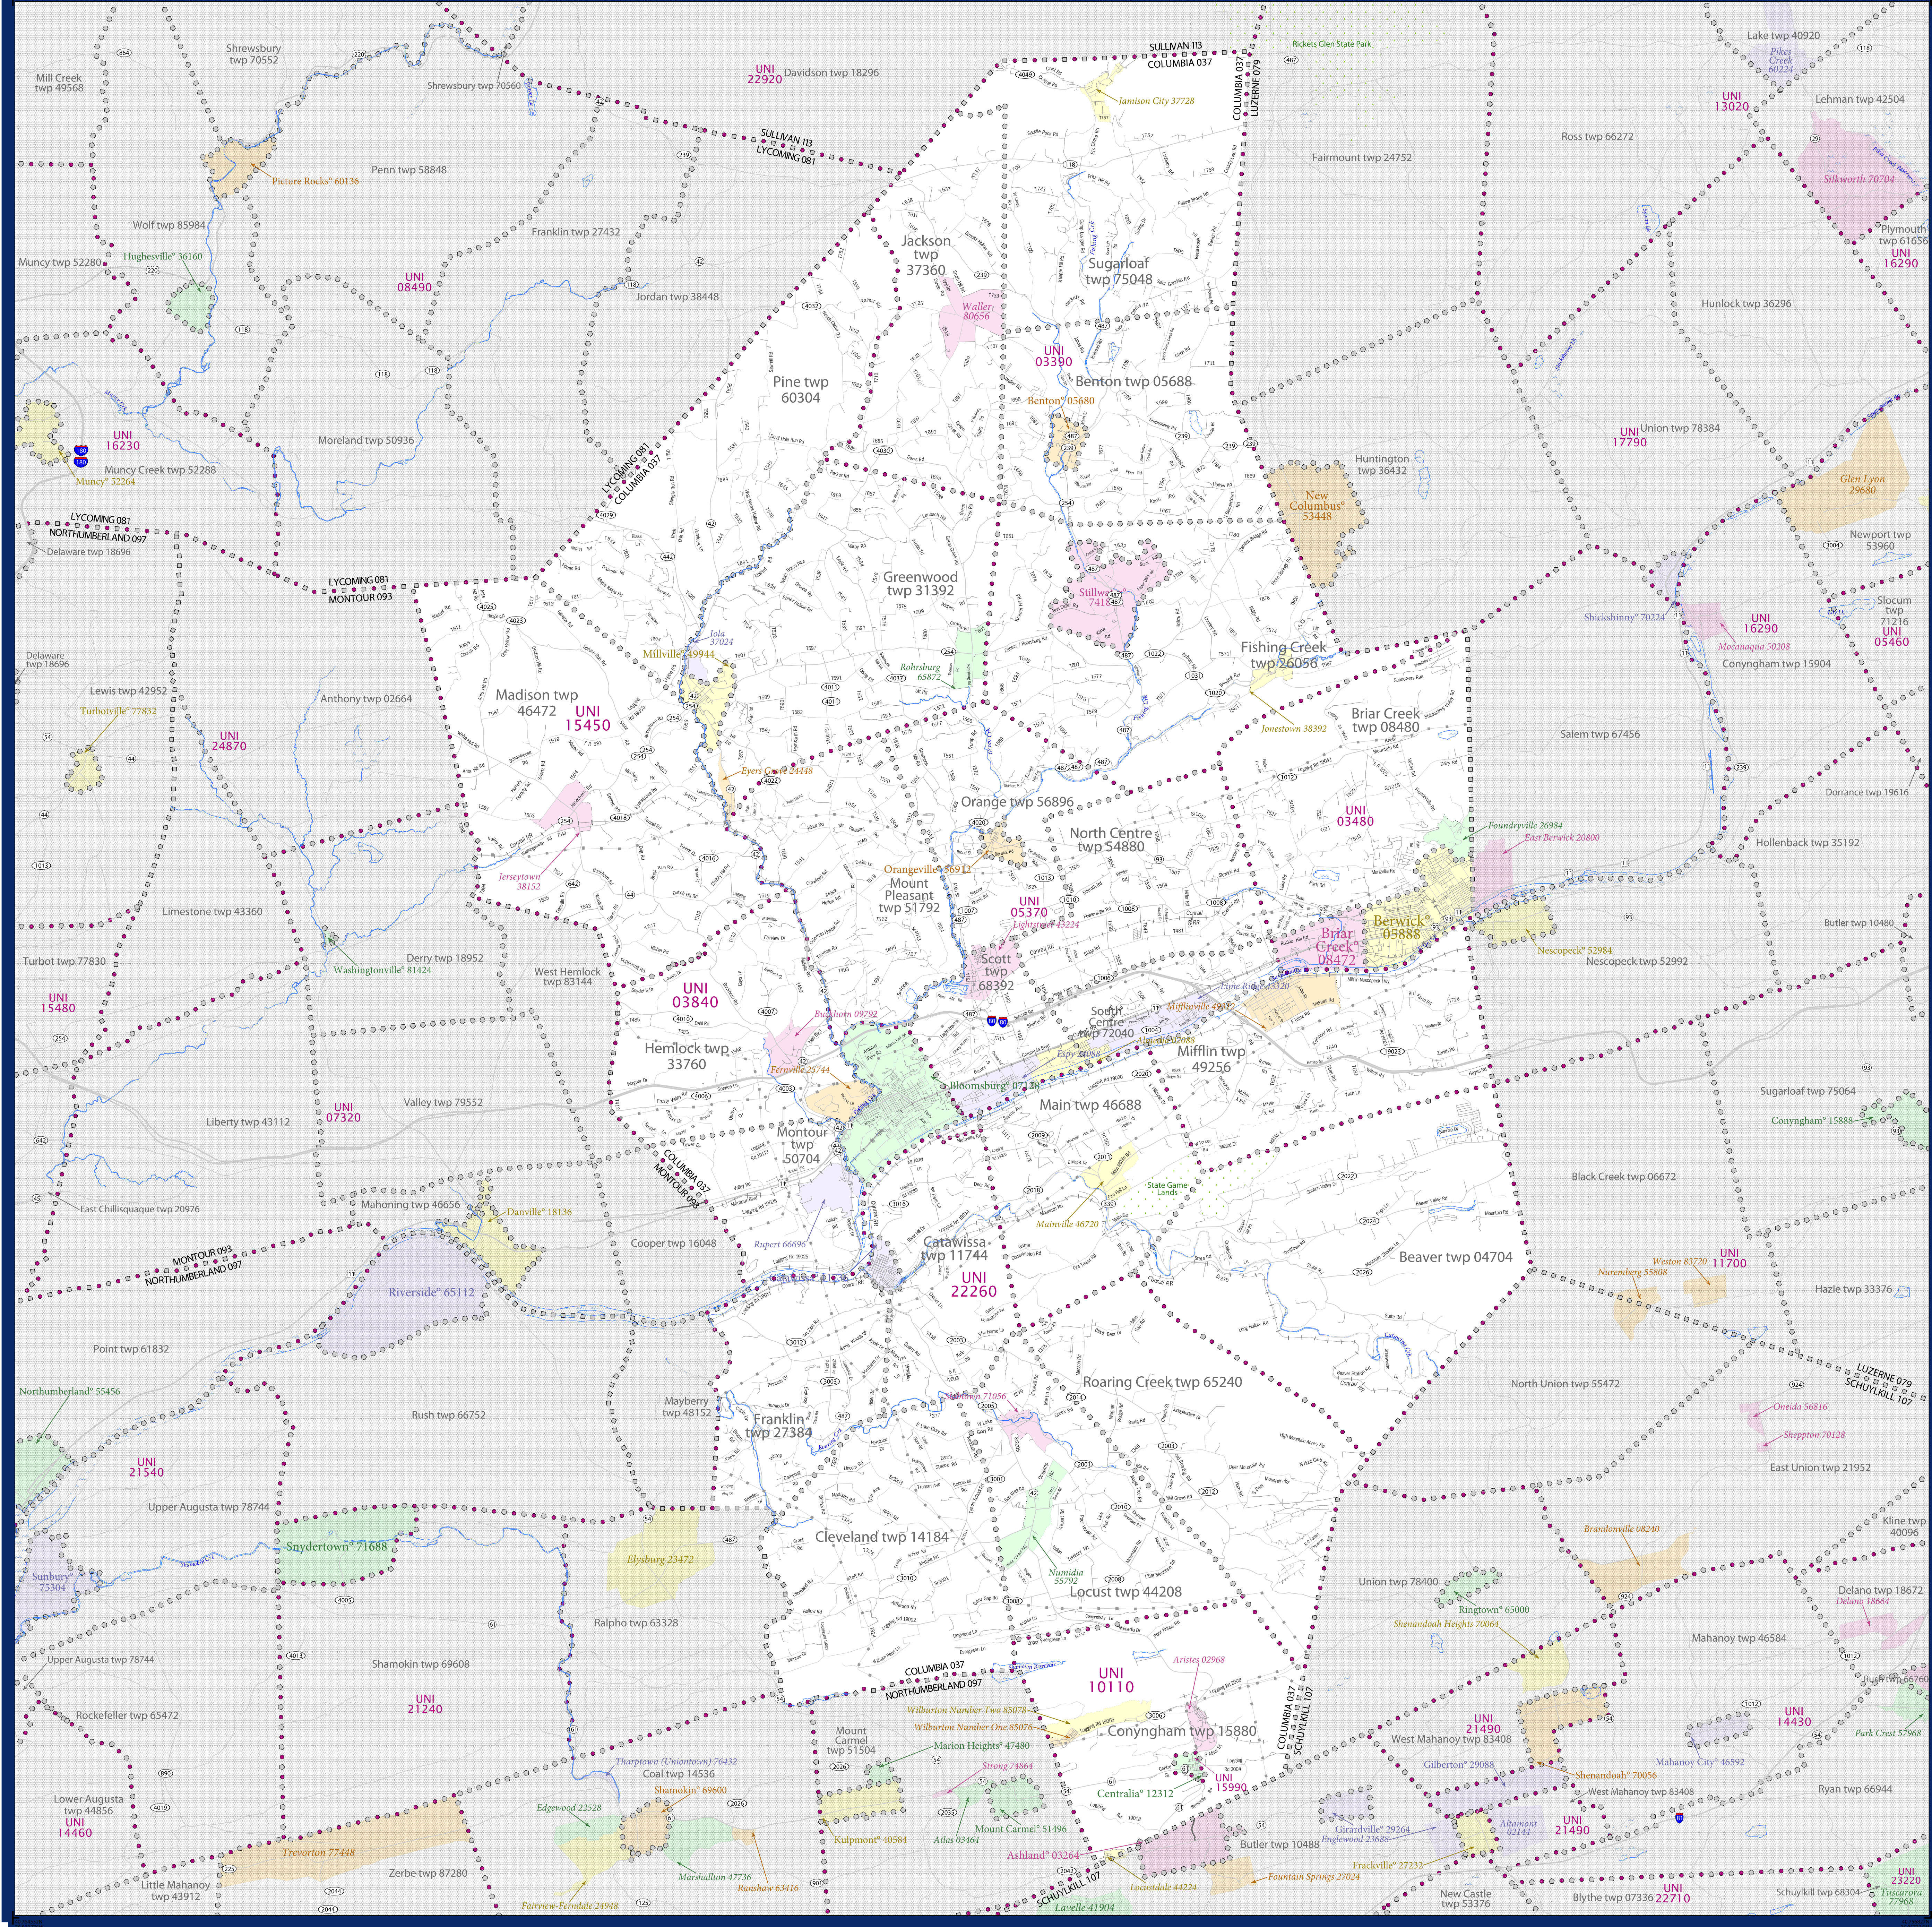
SULLIVAN 113
COLUMBIA 037
Rickets Glen State Park
Lake twp 40920
Pikes Creek 60224
Mill Creek twp 49568
Shrewsbury twp 70552
Shrewsbury twp 70560
UNI 22920
Davidson twp 18296
Jamison City 37728
COLUMBIA 037
LUZERNE 079
UNI 13020
Lehman twp 42504
Ross twp 66272
SULLIVAN 113
LYCOMING 081
Picture Rocks 60136
Penn twp 58848
Fairmount twp 24752
Silkworth 70704
Plymouth twp 61656
UNI 16290
Wolf twp 85984
Franklin twp 27432
Jackson twp 37360
Hughesville 36160
Muncy twp 52280
UNI 08490
Sugarloaf twp 75048
Waller 80656
Jordan twp 38448
Hunlock twp 36296
Pine twp 60304
UNI 03390
Benton twp 05688
Benton 05680
UNI 16230
Moreland twp 50936
UNI 17790
Union twp 78384
Muncy Creek twp 52288
Muncy 52264
LYCOMING 081
COLUMBIA 037
Huntington twp 36432
New Columbus 53448
Glen Lyon 29680
LYCOMING 081
NORTHUMBERLAND 097
Delaware twp 18696
Newport twp 53960
LYCOMING 081
MONTOUR 093
Greenwood twp 31392
Stillwater 74184
Shickshinny 70224
UNI 16290
Slocum twp 71216
UNI 05460
Mocanaqua 50208
Conyngham twp 15904
Delaware twp 18696
Iola 37024
Millville 49944
Rohrsburg 65872
Fishing Creek twp 26056
Lewis twp 42952
Madison twp 46472
UNI 15450
Anthony twp 02664
Turbotville 77832
UNI 24870
Briar Creek twp 08480
Jonestown 38392
Salem twp 67456
Eyers Grove 24448
Dorrance twp 19616
Orange twp 56896
UNI 03480
Foundryville 26984
East Berwick 20800
North Centre twp 54880
Hollenback twp 35192
Jerseytown 38152
Orangeville 56912
Mount Pleasant twp 51792
UNI 05370
Lightstreet 43224
Berwick 05888
Briar Creek 08472
Limestone twp 43360
Butler twp 10480
Nescopeck 52984
Nescopeck twp 52992
Washingtonville 81424
Derry twp 18952
Scott twp 68392
Turbot twp 77830
West Hemlock twp 83144
UNI 15480
UNI 03840
Lime Ridge 43320
Buckhorn 09792
South Centre twp 72040
Mifflinville 49872
Hemlock twp 33760
Espy 24088
Mifflin twp 49256
Fernville 25744
Bloomsburg 07128
Sugarloaf twp 75064
Conyngham 15888
UNI 07320
Valley twp 79552
Main twp 46688
Liberty twp 43112
Montour twp 50704
COLUMBIA 037
MONTOUR 093
Black Creek twp 06672
State Game Lands
East Chillisquaque twp 20976
Mahoning twp 46656
Danville 18136
Mainville 46720
Cooper twp 16048
Rupert 66696
Catawissa twp 11744
UNI 22260
Beaver twp 04704
MONTOUR 093
NORTHUMBERLAND 097
Weston 83720
UNI 11700
Nuremberg 55808
Hazle twp 33376
Riverside 65112
Catawissa
Point twp 61832
LUZERNE 079
SCHUYLKILL 107
Roaring Creek twp 65240
North Union twp 55472
Northumberland 55456
Rush twp 66752
Mayberry twp 48152
Franklin twp 27384
Numidia 71056
Oneida 56816
Sheppton 70128
UNI 21540
East Union twp 21952
Upper Augusta twp 78744
Snydertown 71688
Cleveland twp 14184
Brandonville 08240
Kline twp 40096
Sunbury 75304
Elysburg 23472
Numidia 55792
Locust twp 44208
Union twp 78400
Delano twp 18672
Delano 18664
Ringtown 65000
Shenandoah Heights 70064
Ralpho twp 63328
Mahanoy twp 46584
Upper Augusta twp 78744
Shamokin twp 69608
Aristes 02968
COLUMBIA 037
NORTHUMBERLAND 097
UNI 10110
Rush twp 66760
Rockefeller twp 65472
UNI 21240
Wilburton Number Two 85078
UNI 21490
West Mahanoy twp 83408
UNI 14430
Park Crest 57968
Wilburton Number One 85076
Conyngham twp 15880
Mount Carmel twp 51504
Marion Heights 47480
COLUMBIA 037
SCHUYLKILL 107
Tharptown (Uniontown) 76432
Coal twp 14536
Gilberton 29088
Shenandoah 70056
Mahanoy City 46592
Strong 74864
UNI 15990
Lower Augusta twp 44856
UNI 14460
Shamokin 69600
Centralia 12312
West Mahanoy twp 83408
Ryan twp 66944
Edgewood 22528
Girardville 29264
Englewood 23688
Altamont 02144
UNI 21490
Kulpmont 40584
Mount Carmel 51496
Atlas 03464
Butler twp 10488
Trevorton 77448
Marshallton 47736
Ranshaw 63416
Ashland 03264
Frackville 27232
Little Mahanoy twp 43912
Zerbe twp 87280
Locustdale 44224
Fountain Springs 27024
New Castle twp 53376
UNI 23220
Tuscarora 77968
Fairview-Ferndale 24948
SCHUYLKILL 107
Lavelle 41904
Blythe twp 07336
UNI 22710
Schuylkill twp 68304